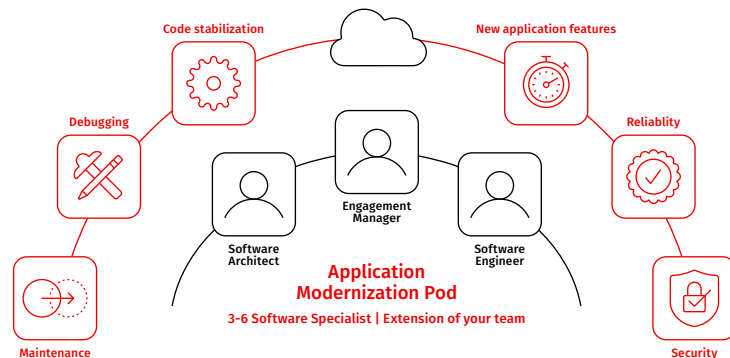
Code stabilization

New application features

Debugging

Reliablity

Maintenance

Security

Engagement Manager

Software Architect

Software Engineer

Application Modernization Pod

3-6 Software Specialist | Extension of your team